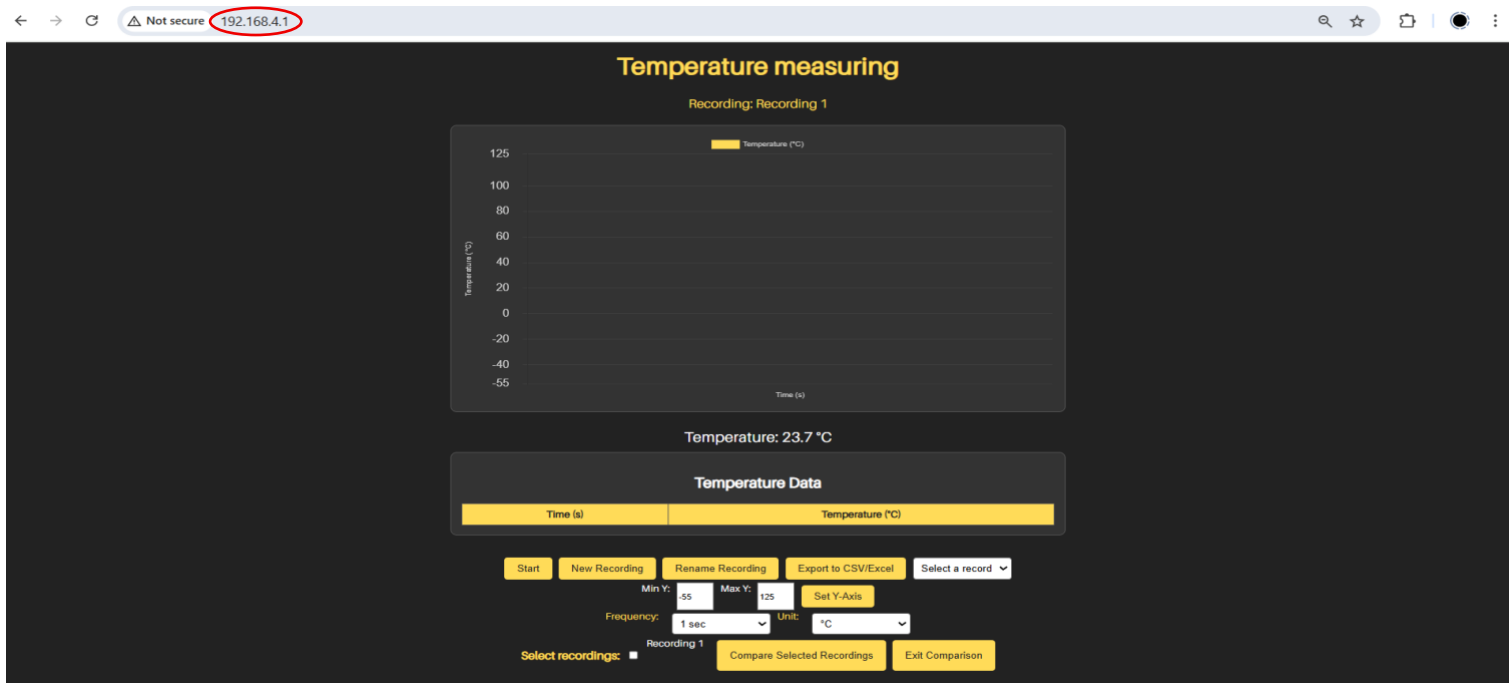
Not secure 192.168.4.1

Temperature measuring

Recording: Recording 1

Temperature (°C)

125
100
80
60
40
20
0
-20
-40
-55

Temperature (°C)

Time (s)

Temperature: 23.7 °C

Temperature Data

| Time (s) | Temperature (°C) |
|---|---|

Start New Recording Rename Recording Export to CSV/Excel Select a record

Min Y: -55 Max Y: 125 Set Y-Axis

Frequency: 1 sec Unit: °C

Select recordings: Recording 1 Compare Selected Recordings Exit Comparison